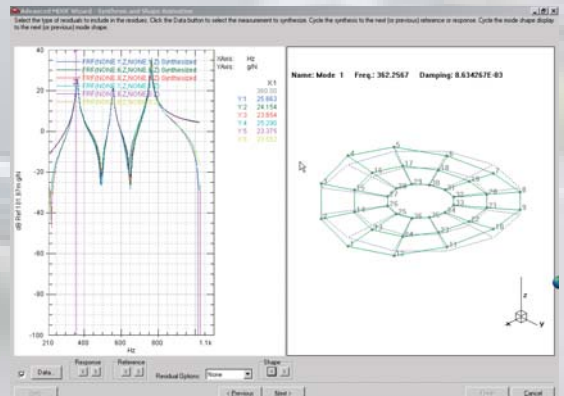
Advanced MIMO Wizard - Synthesis and Shape Animation

Select the type of residuals to include in the residues. Click the Data button to select the measurement to synthesize. Cycle the synthesis to the next (or previous) reference or response. Cycle the mode shape display to the next (or previous) mode shape.

FRF(NONE:1:Z,NONE:1:Z) Synthesized
FRF(NONE:1:Z,NONE:1:Z)
FRF(NONE:6:Z,NONE:6:Z) Synthesized
FRF(NONE:6:Z,NONE:6:Z)
FRF(NONE:1:Z,NONE:1:Z)
FRF(NONE:6:Z,NONE:6:Z)

XAxis: Hz
YAxis: g/N

X1
360.00
Y1 25.663
Y2 24.154
Y3 23.654
Y4 25.290
Y5 23.375
Y6 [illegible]

40
20
0
-20
-40
-60
-80
-100

dB Ref 1E1.87m g/N

210 400 600 800 1.1k
Hz

Name: Mode 1 Freq.: 362.2567 Damping: 8.634267E-03

z
x
y

Data...
Response
Reference
Residual Options: None
Shape

Start
< Previous
Next >
Finish
Cancel